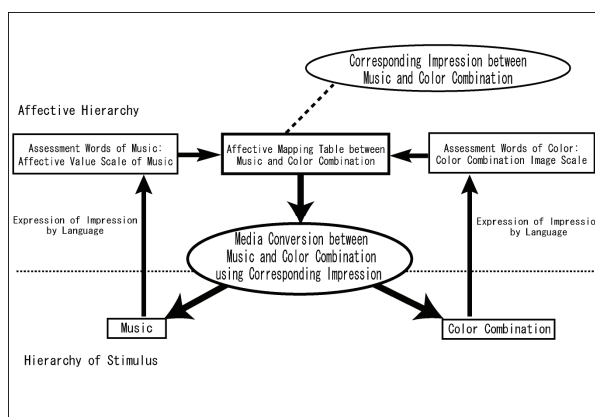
Corresponding Impression between Music and Color Combination

Affective Hierarchy

Assessment Words of Music: Affective Value Scale of Music

Affective Mapping Table between Music and Color Combination

Assessment Words of Color: Color Combination Image Scale

Expression of Impression by Language

Expression of Impressio by Language

Media Conversion between Music and Color Combination using Corresponding Impression

Music

Color Combination

Hierarchy of Stimulus